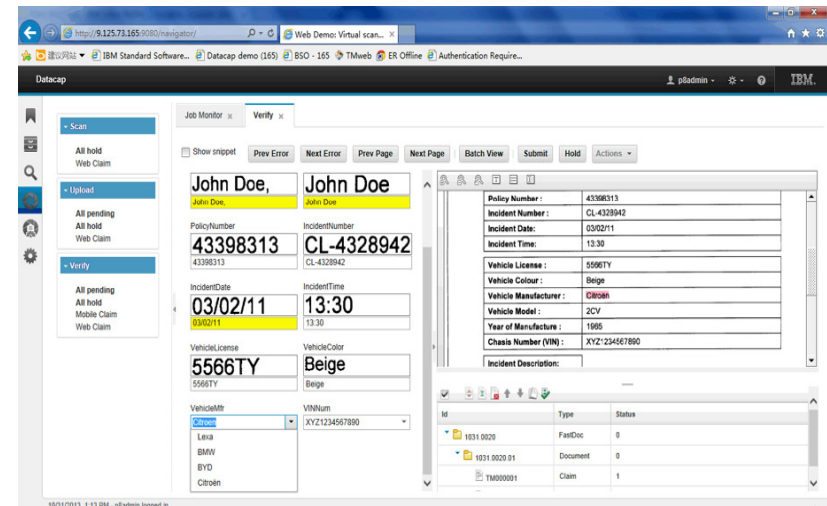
http://9.125.73.165:9080/navigator/
Web Demo: Virtual scan...

建议网站 ▾ IBM Standard Software... Datacap demo (165) BSO - 165 TMweb ER Offline Authentication Require...

Datacap
p8admin ▾ IBM.

▾ Scan
All hold
Web Claim

▾ Upload
All pending
All hold
Web Claim

▾ Verify
All pending
All hold
Mobile Claim
Web Claim

Job Monitor × Verify ×

Show snippet Prev Error Next Error Prev Page Next Page Batch View Submit Hold Actions ▾

John Doe, John Doe
John Doe, John Doe

PolicyNumber IncidentNumber
43398313 CL-4328942
43398313 CL-4328942

IncidentDate IncidentTime
03/02/11 13:30
03/02/11 13:30

VehicleLicense VehicleColor
5566TY Beige
5566TY Beige

VehicleMfr VINNum
Citroen XYZ1234567890
Lexa
BMW
BYD
Citroën

| Policy Number : | 43398313 |
|---|---|
| Incident Number : | CL-4328942 |
| Incident Date: | 03/02/11 |
| Incident Time: | 13:30 |

| Vehicle License : | 5566TY |
|---|---|
| Vehicle Colour : | Beige |
| Vehicle Manufacturer : | Citroen |
| Vehicle Model : | 2CV |
| Year of Manufacture : | 1985 |
| Chasis Number (VIN) : | XYZ1234567890 |

Incident Description:

| Id | Type | Status |
|---|---|---|
| 1031.0020 | FastDoc | 0 |
| 1031.0020.01 | Document | 0 |
| TM000001 | Claim | 1 |

10/31/2013 1:13 PM p8admin logged in